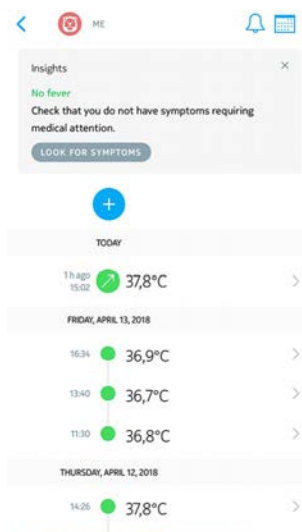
ME

Insights

No fever

Check that you do not have symptoms requiring medical attention.

LOOK FOR SYMPTOMS

+

TODAY

1 h ago 15:02 37,8°C

FRIDAY, APRIL 13, 2018

16:34 36,9°C

13:40 36,7°C

11:30 36,8°C

THURSDAY, APRIL 12, 2018

14:26 37,8°C